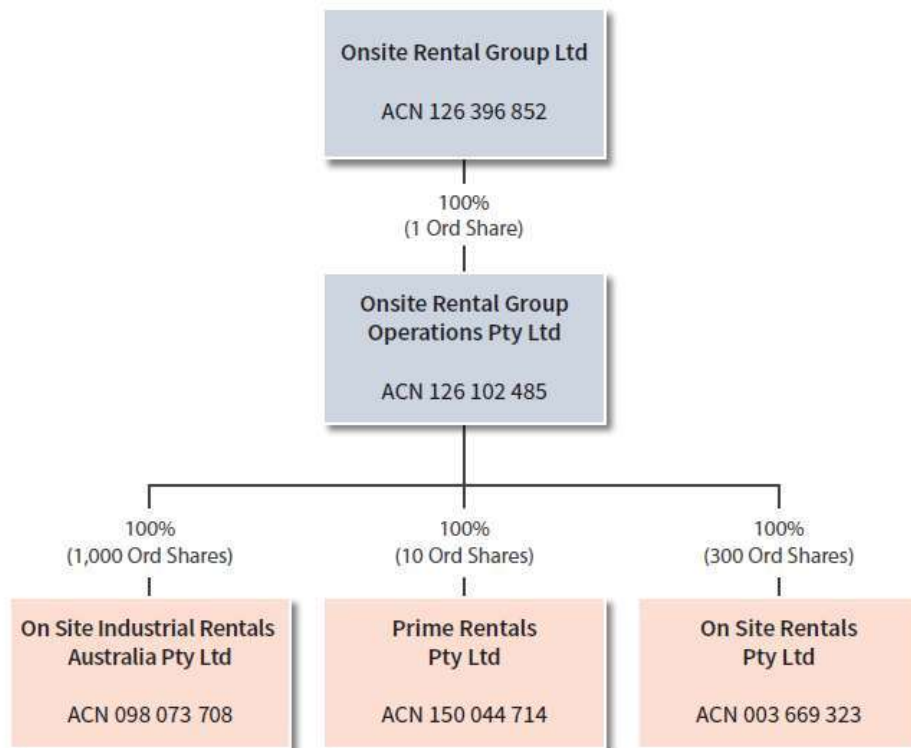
Onsite Rental Group Ltd

ACN 126 396 852

100%
(1 Ord Share)

Onsite Rental Group Operations Pty Ltd

ACN 126 102 485

100%
(1,000 Ord Shares)

On Site Industrial Rentals Australia Pty Ltd

ACN 098 073 708

100%
(10 Ord Shares)

Prime Rentals Pty Ltd

ACN 150 044 714

100%
(300 Ord Shares)

On Site Rentals Pty Ltd

ACN 003 669 323